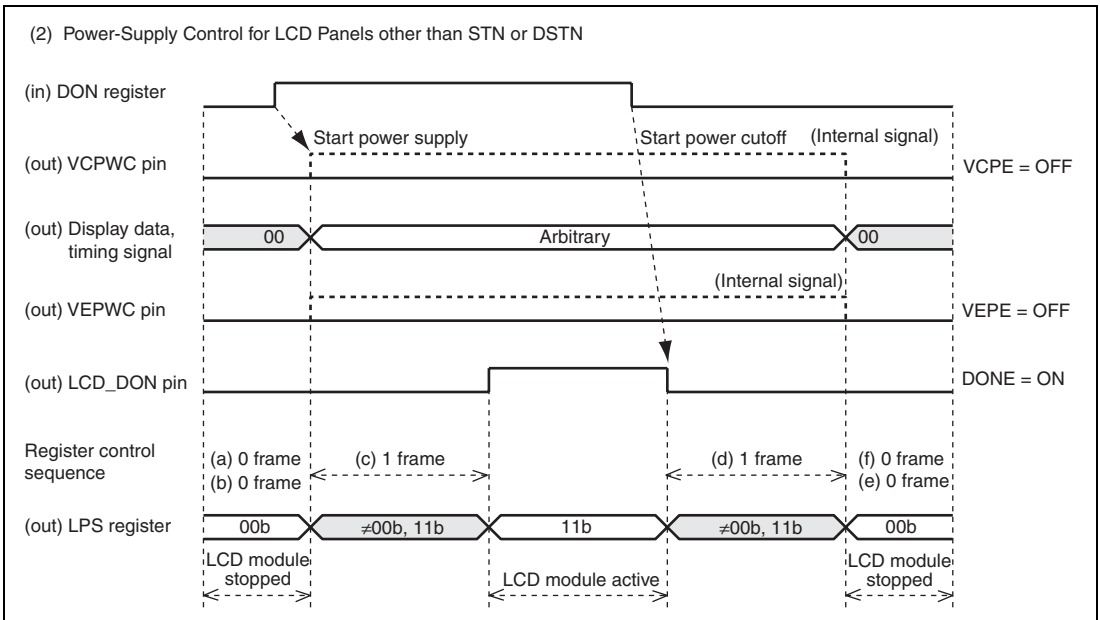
(2) Power-Supply Control for LCD Panels other than STN or DSTN

(in) DON register

Start power supply

Start power cutoff

(Internal signal)

(out) VCPWC pin

VCPE = OFF

(out) Display data, timing signal

00

Arbitrary

00

(Internal signal)

(out) VEPWC pin

VEPE = OFF

(out) LCD_DON pin

DONE = ON

Register control sequence

(a) 0 frame
(b) 0 frame

(c) 1 frame

(d) 1 frame

(f) 0 frame
(e) 0 frame

(out) LPS register

00b

≠00b, 11b

11b

≠00b, 11b

00b

LCD module stopped

LCD module active

LCD module stopped